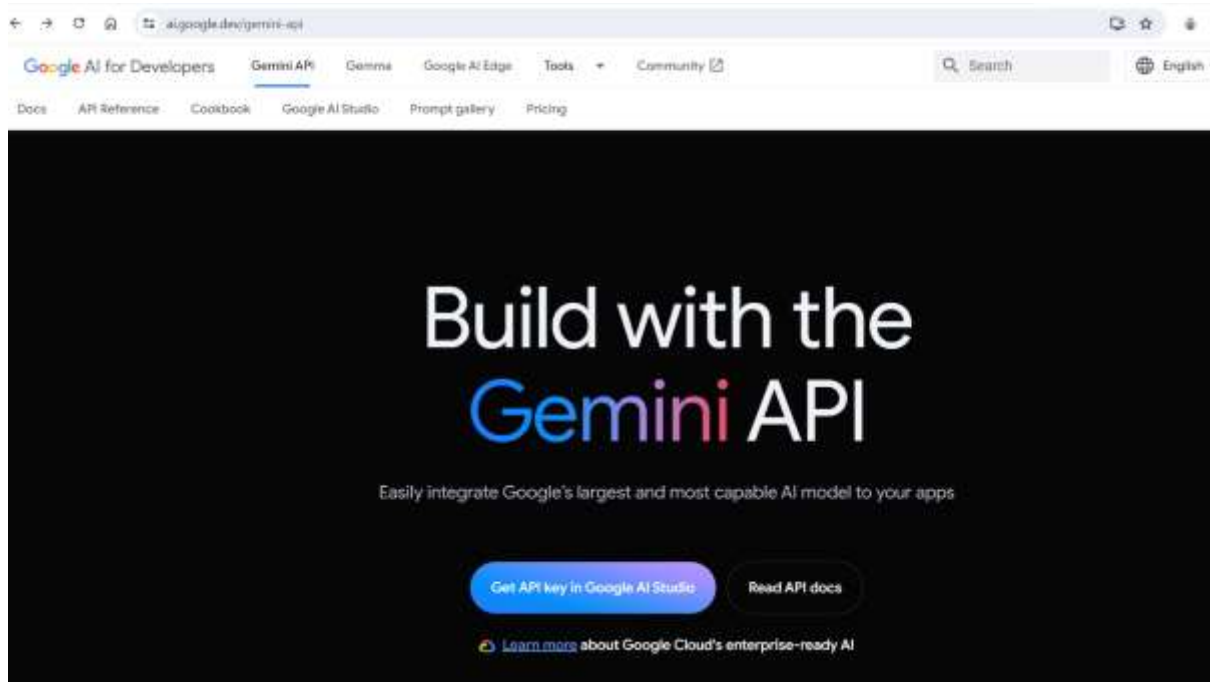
ai.google.dev/gemini-api

Google AI for Developers Gemini API Gemma Google AI Edge Tools Community

Search English

Docs API Reference Cookbook Google AI Studio Prompt gallery Pricing

Build with the Gemini API

Easily integrate Google's largest and most capable AI model to your apps

Get API key in Google AI Studio

Read API docs

Learn more about Google Cloud's enterprise-ready AI